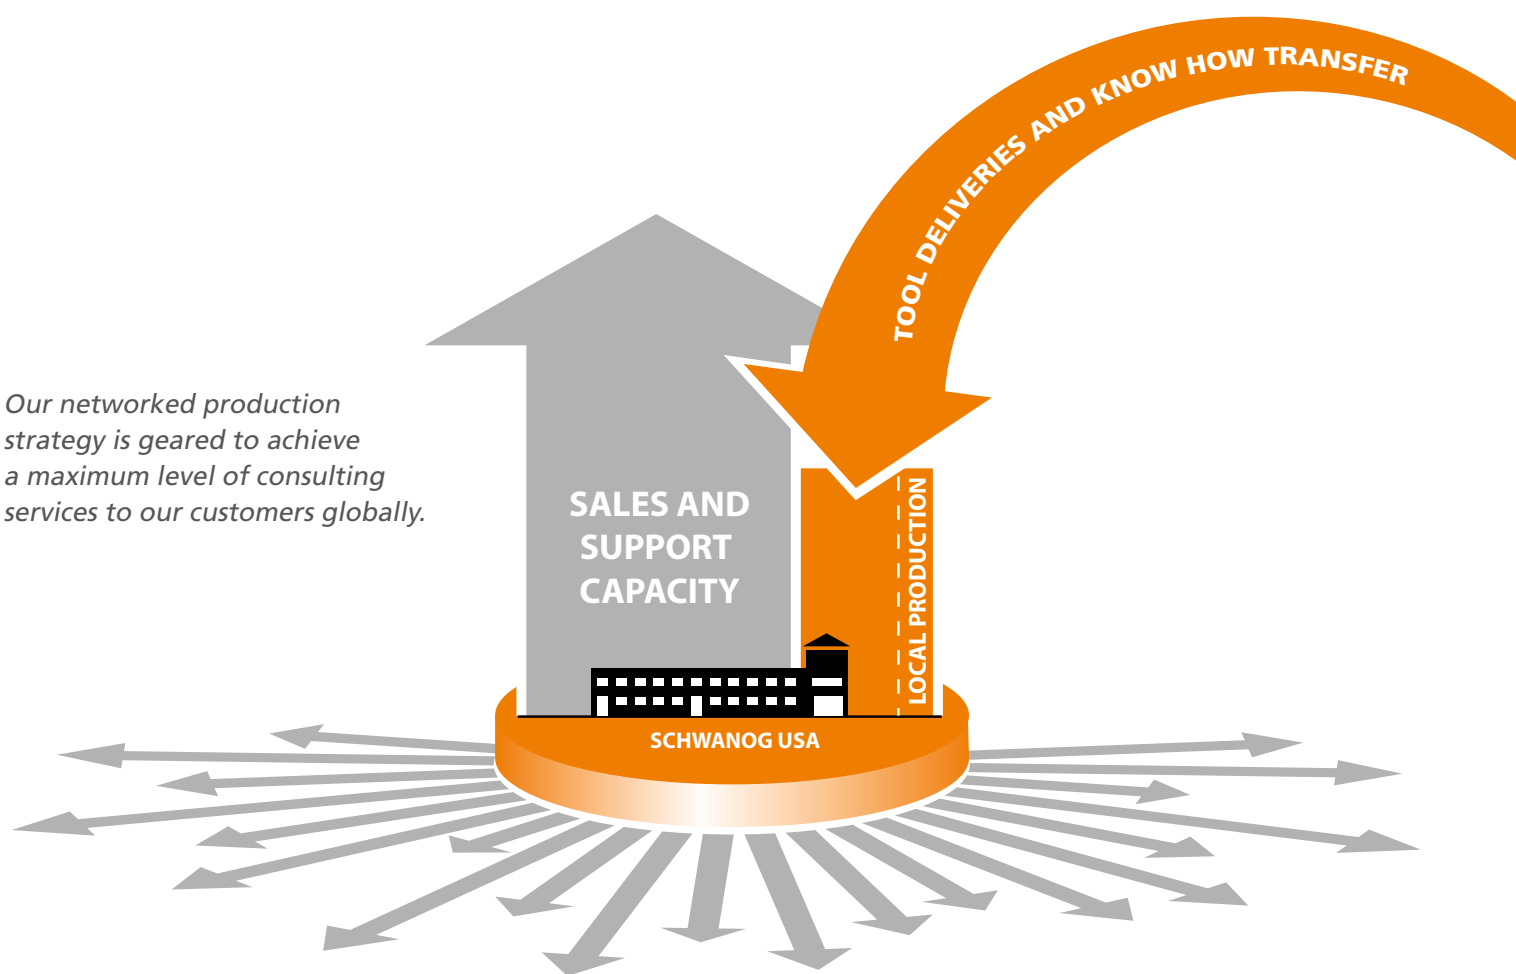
TOOL DELIVERIES AND KNOW HOW TRANSFER

Our networked production strategy is geared to achieve a maximum level of consulting services to our customers globally.

SALES AND SUPPORT CAPACITY

LOCAL PRODUCTION

SCHWANOG USA